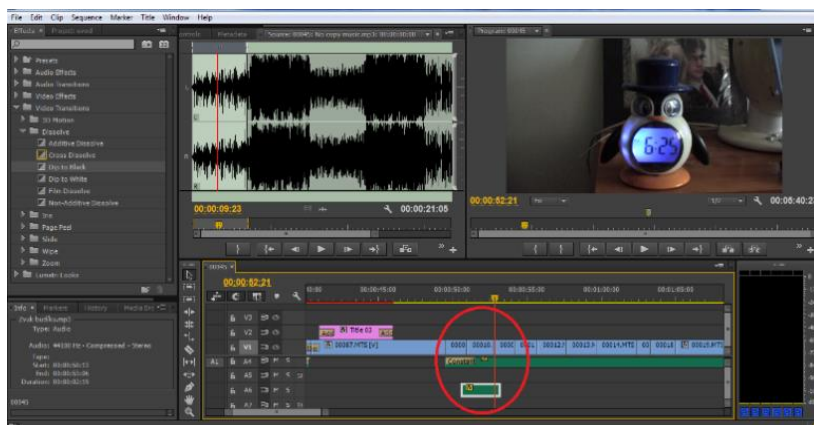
File Edit Clip Sequence Marker Title Window Help

Effects × Project: wood

Presets
Audio Effects
Audio Transitions
Video Effects
Video Transitions
3D Motion
Dissolve
Additive Dissolve
Cross Dissolve
Dip to Black
Dip to White
Film Dissolve
Non-Additive Dissolve
Iris
Page Peel
Slide
Wipe
Zoom
Lumetri Looks

00:00:09:23
00:00:21:05

00:00:02:21
00:00:40:2

6:25

00:00:02:21

00:00
00:00:15:00
00:00:30:00
00:00:45:00
00:01:00:00
00:01:15:00

Info × Markers History Media Dr

Type: Audio
Audio: 44100 Hz - Compressed - Stereo
Tape:
Start:
End:
Duration:

V3
V2
V1
A1
A2
A3
A4
A5

Title 01
00087.MTS [V]
00014.MTS